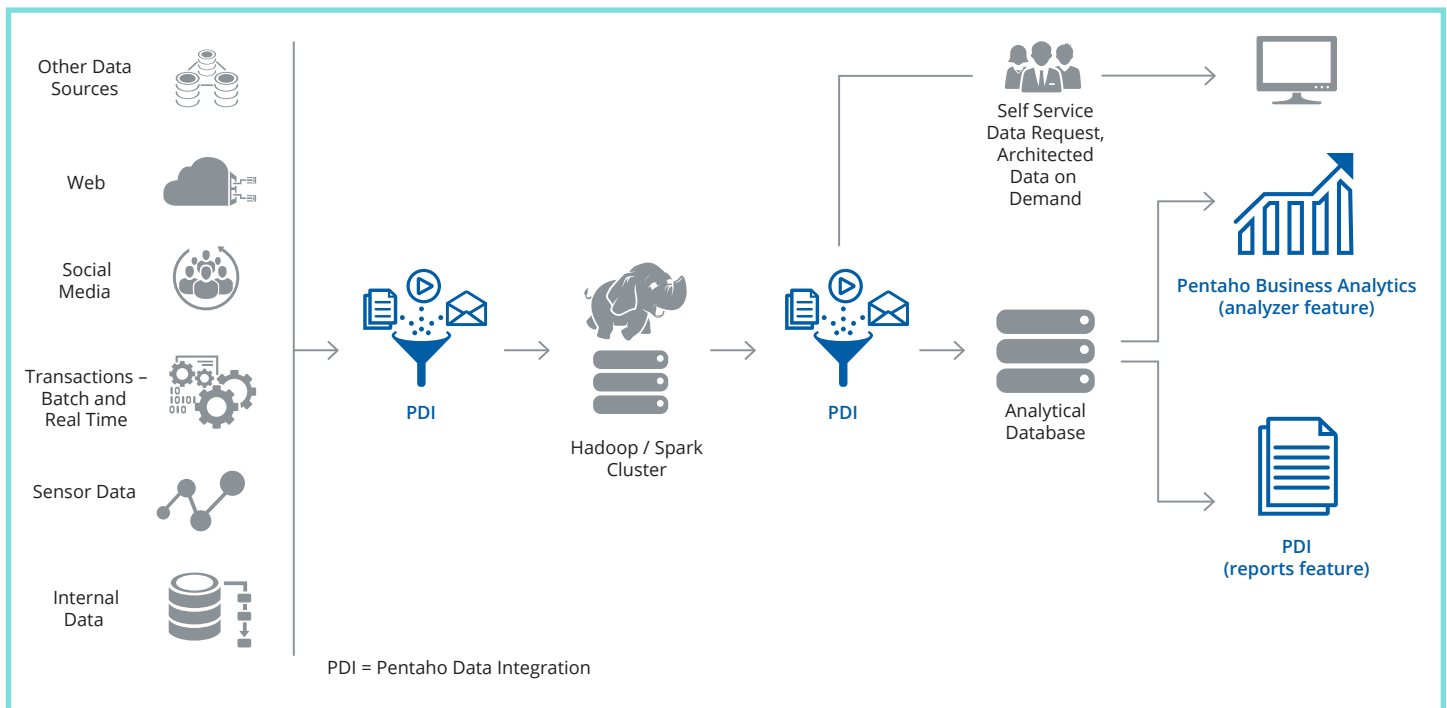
Other Data Sources

Web

Social Media

Transactions – Batch and Real Time

Sensor Data

Internal Data

PDI

Hadoop / Spark Cluster

PDI

Self Service Data Request, Architected Data on Demand

Analytical Database

Pentaho Business Analytics (analyzer feature)

PDI (reports feature)

PDI = Pentaho Data Integration